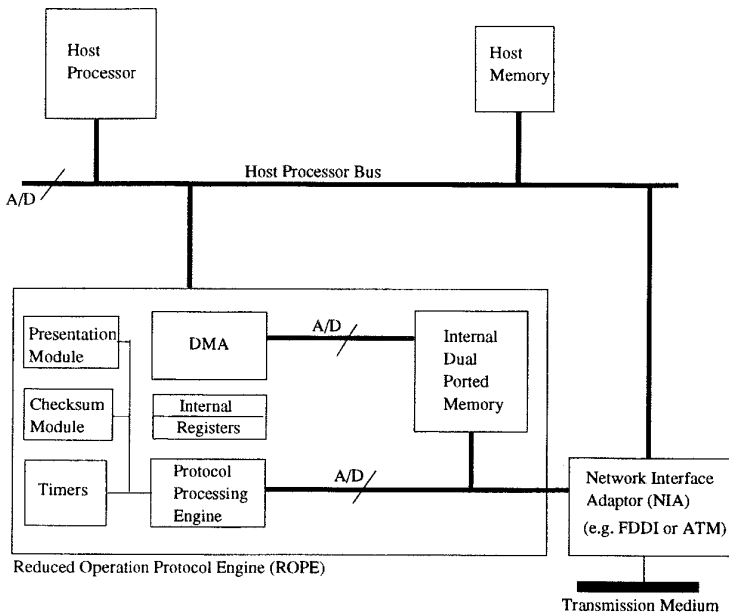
Host Processor

Host Memory

Host Processor Bus

A/D

Presentation Module

DMA

A/D

Internal Dual Ported Memory

Checksum Module

Internal Registers

Timers

Protocol Processing Engine

A/D

Network Interface Adaptor (NIA) (e.g. FDDI or ATM)

Reduced Operation Protocol Engine (ROPE)

Transmission Medium